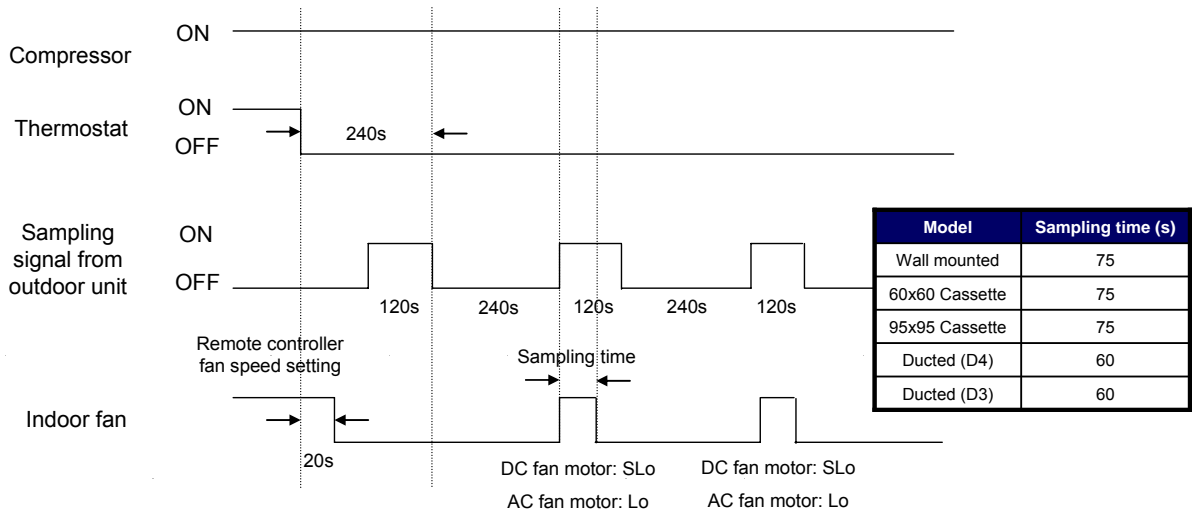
Compressor
ON

Thermostat
ON
OFF
240s

Sampling signal from outdoor unit
ON
OFF
120s
240s
120s
240s
120s

| Model | Sampling time (s) |
|---|---|
| Wall mounted | 75 |
| 60x60 Cassette | 75 |
| 95x95 Cassette | 75 |
| Ducted (D4) | 60 |
| Ducted (D3) | 60 |

Remote controller fan speed setting
Sampling time

Indoor fan
20s
DC fan motor: SLo
AC fan motor: Lo
DC fan motor: SLo
AC fan motor: Lo